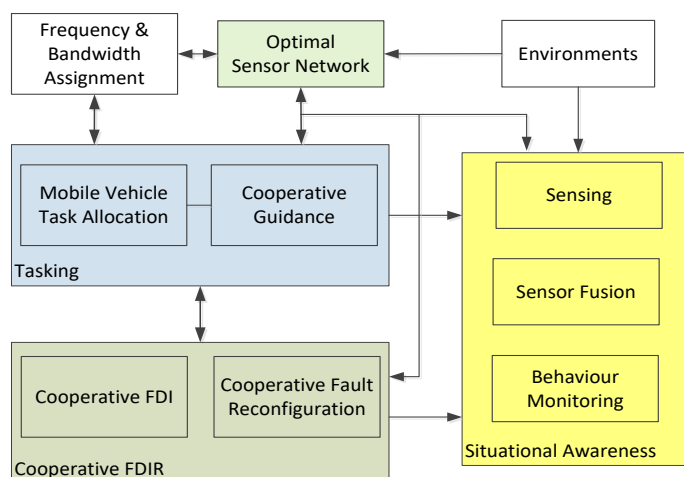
Frequency & Bandwidth Assignment

Optimal Sensor Network

Environments

Mobile Vehicle Task Allocation

Cooperative Guidance

Tasking

Sensing

Sensor Fusion

Behaviour Monitoring

Cooperative FDI

Cooperative Fault Reconfiguration

Cooperative FDIR

Situational Awareness